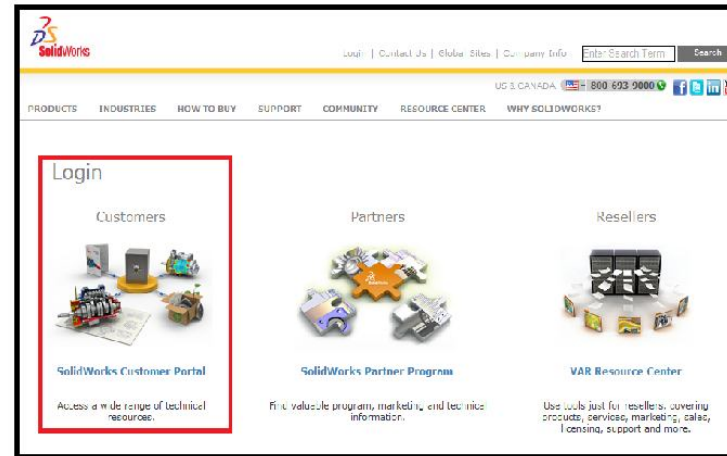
SolidWorks

Login | Contact Us | Global Sites | Company Info

Enter Search Term

Search

US & CANADA 800 693 9000

PRODUCTS INDUSTRIES HOW TO BUY SUPPORT COMMUNITY RESOURCE CENTER WHY SOLIDWORKS?

Login

Customers

SolidWorks Customer Portal

Access a wide range of technical resources.

Partners

SolidWorks

SolidWorks Partner Program

Find valuable program, marketing, and technical information.

Resellers

VAR Resource Center

Use tools just for resellers, covering products, services, marketing, sales, licensing, support and more.